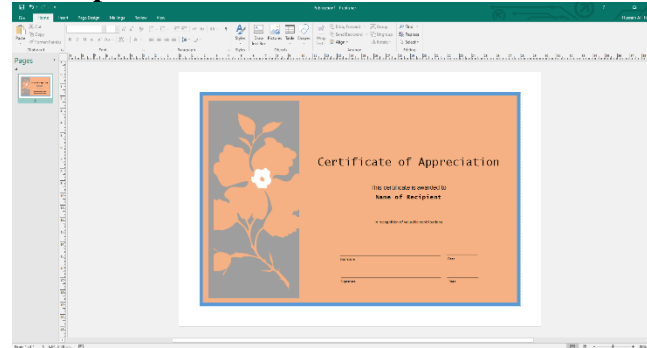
File Home Insert Page Design Mailings Review View

Paste

Clipboard Font Paragraph Styles Objects Arrange Editing

Pages

1

Certificate of Appreciation

This certificate is awarded to

Name of Recipient

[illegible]

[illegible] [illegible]

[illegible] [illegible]

Page 1 of 1